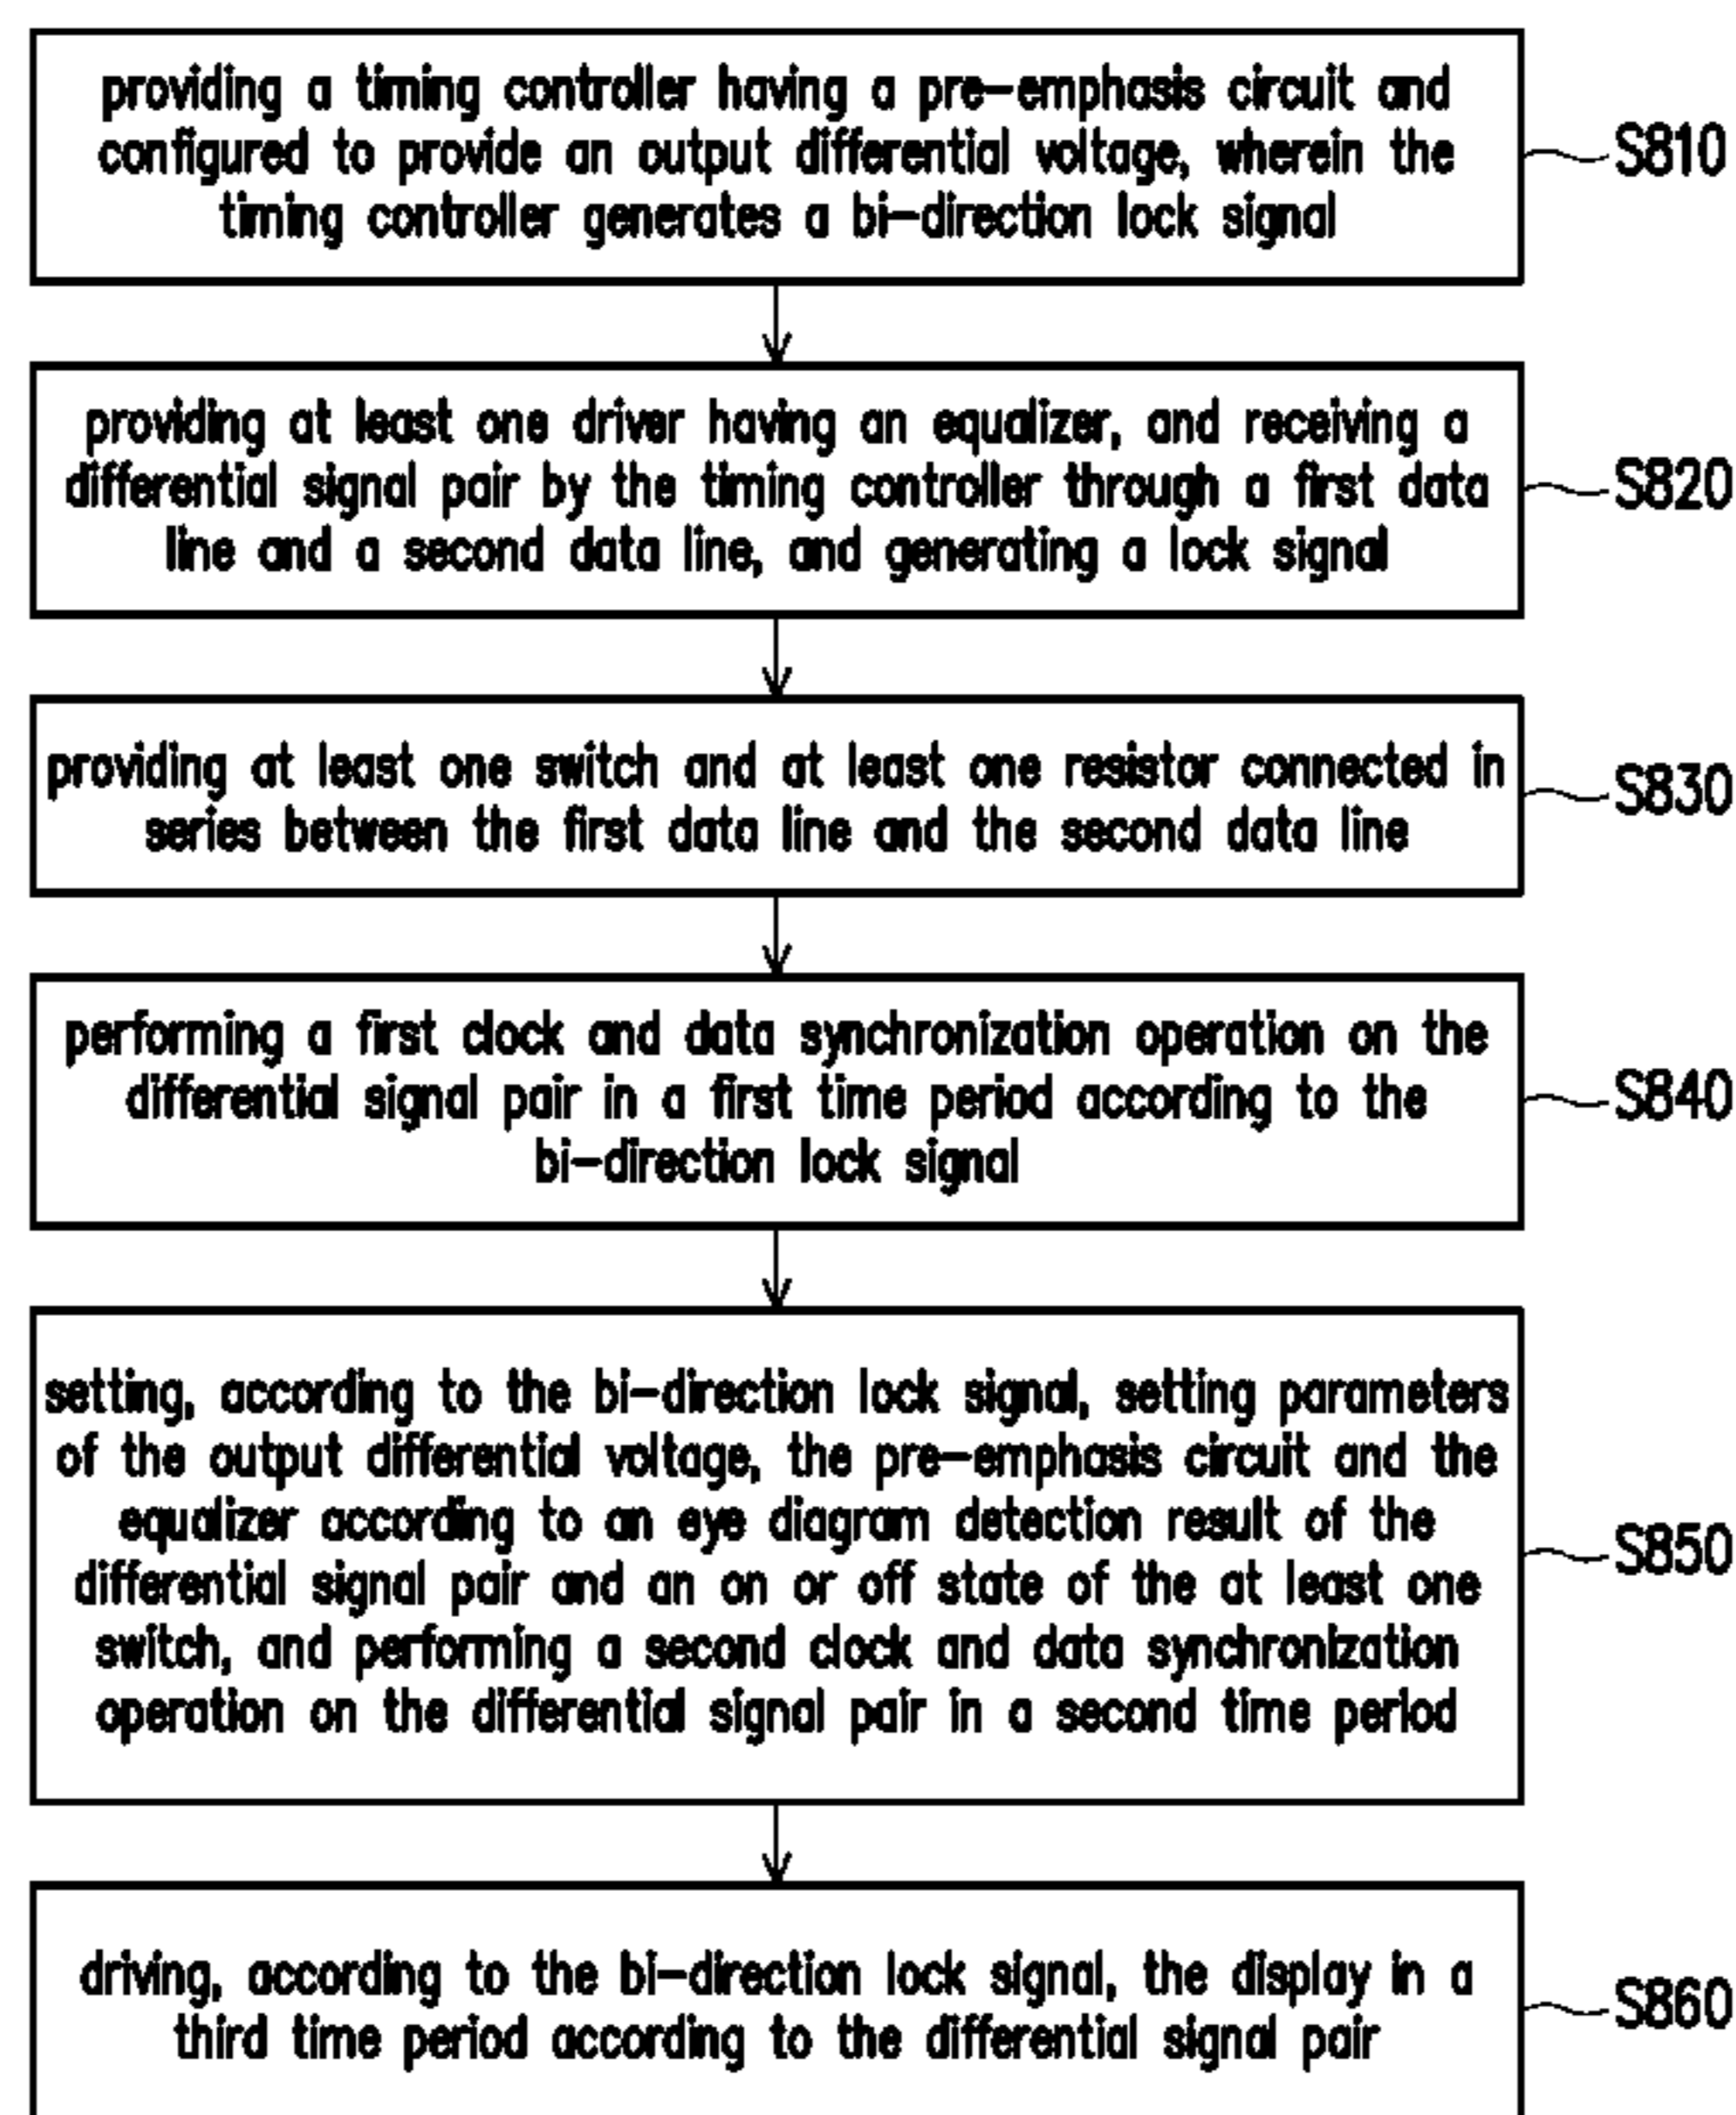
providing a timing controller having a pre-emphasis circuit and configured to provide an output differential voltage, wherein the timing controller generates a bi-direction lock signal

S810

providing at least one driver having an equalizer, and receiving a differential signal pair by the timing controller through a first data line and a second data line, and generating a lock signal

S820

providing at least one switch and at least one resistor connected in series between the first data line and the second data line

S830

performing a first clock and data synchronization operation on the differential signal pair in a first time period according to the bi-direction lock signal

S840

setting, according to the bi-direction lock signal, setting parameters of the output differential voltage, the pre-emphasis circuit and the equalizer according to an eye diagram detection result of the differential signal pair and an on or off state of the at least one switch, and performing a second clock and data synchronization operation on the differential signal pair in a second time period

S850

driving, according to the bi-direction lock signal, the display in a third time period according to the differential signal pair

S860